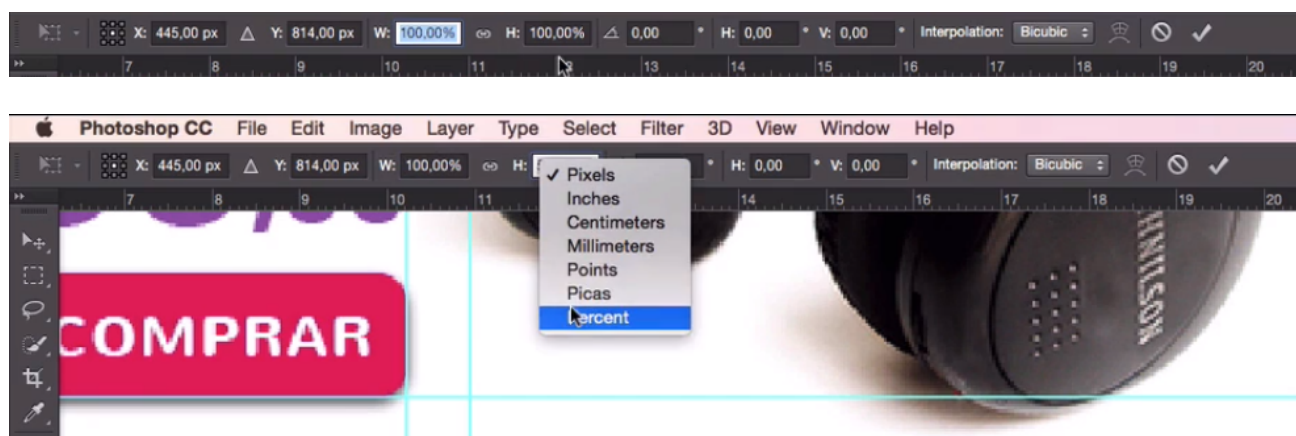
X: 445,00 px Y: 814,00 px W: 100,00% H: 100,00% 0,00 ° H: 0,00 ° V: 0,00 ° Interpolation: Bicubic

7 8 9 10 11 12 13 14 15 16 17 18 19 20

Photoshop CC File Edit Image Layer Type Select Filter 3D View Window Help

X: 445,00 px Y: 814,00 px W: 100,00% H: ° H: 0,00 ° V: 0,00 ° Interpolation: Bicubic

✓ Pixels
Inches
Centimeters
Millimeters
Points
Picas
Percent

7 8 9 10 11 14 15 16 17 18 19 20

COMPRAR

WILSON